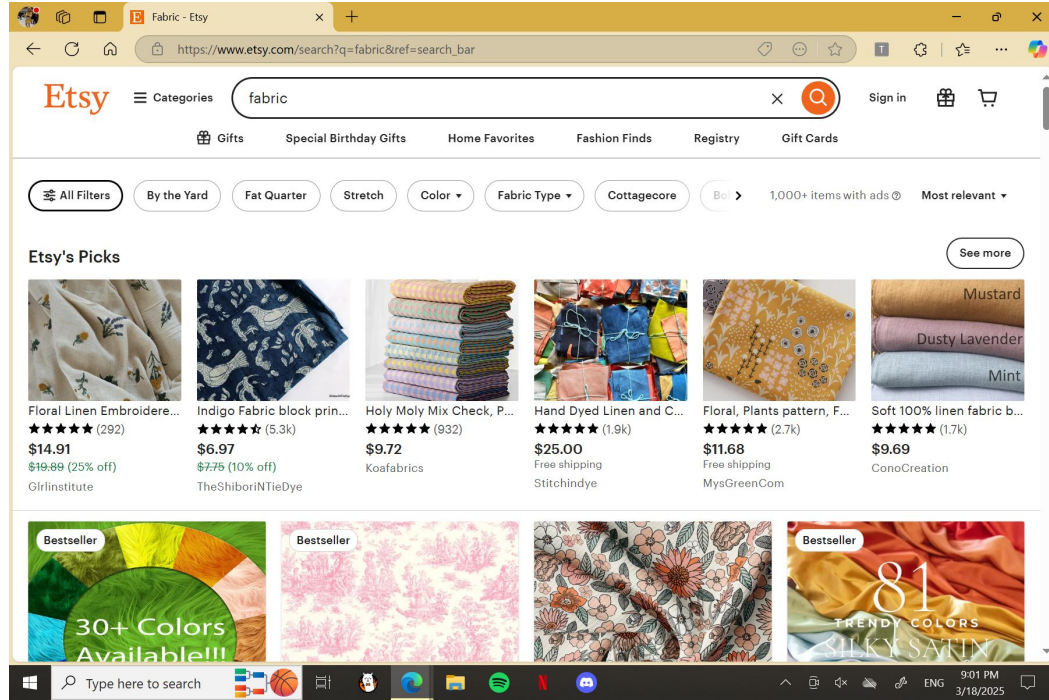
Fabric - Etsy

https://www.etsy.com/search?q=fabric&ref=search_bar

Etsy
Categories
fabric
Sign in

Gifts
Special Birthday Gifts
Home Favorites
Fashion Finds
Registry
Gift Cards

All Filters
By the Yard
Fat Quarter
Stretch
Color
Fabric Type
Cottagecore
Bo
1,000+ items with ads
Most relevant

Etsy's Picks
See more

Floral Linen Embroidere...
(292)
$14.91
$19.89 (25% off)
Glrlinstitute

Indigo Fabric block prin...
(5.3k)
$6.97
$7.75 (10% off)
TheShiboriNTieDye

Holy Moly Mix Check, P...
(932)
$9.72
Koafabrics

Hand Dyed Linen and C...
(1.9k)
$25.00
Free shipping
Stitchindye

Floral, Plants pattern, F...
(2.7k)
$11.68
Free shipping
MysGreenCom

Mustard
Dusty Lavender
Mint
Soft 100% linen fabric b...
(1.7k)
$9.69
ConoCreation

Bestseller
30+ Colors
Available!!!

Bestseller

Bestseller
81
TRENDY COLORS
SILKY SATIN

Type here to search
ENG
9:01 PM
3/18/2025